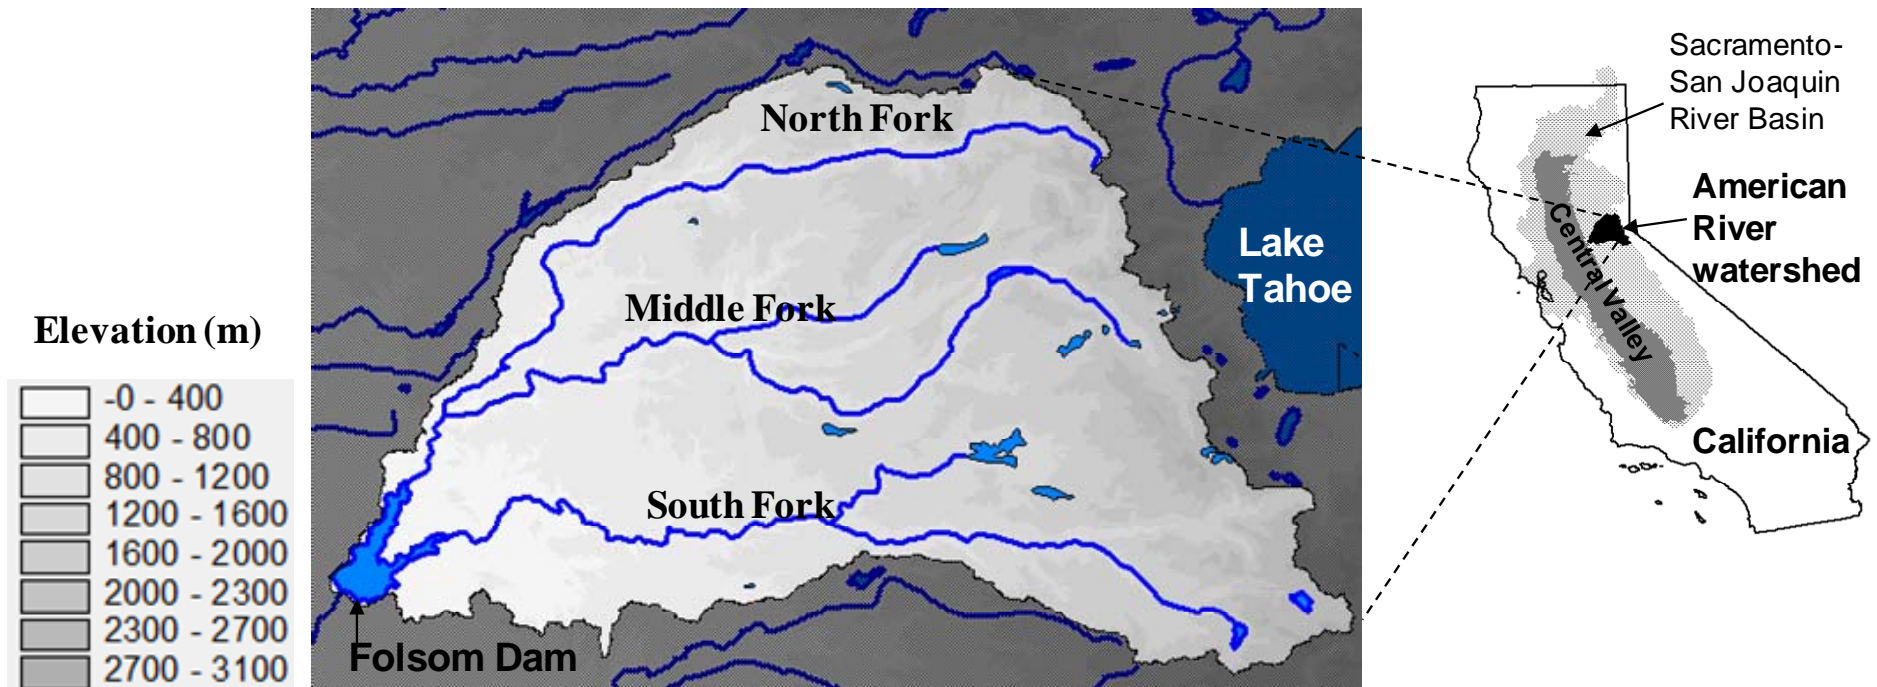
Elevation (m)

-0 - 400
400 - 800
800 - 1200
1200 - 1600
1600 - 2000
2000 - 2300
2300 - 2700
2700 - 3100

North Fork

Middle Fork

South Fork

Lake Tahoe

Folsom Dam

Sacramento-San Joaquin River Basin

American River watershed

Central Valley

California